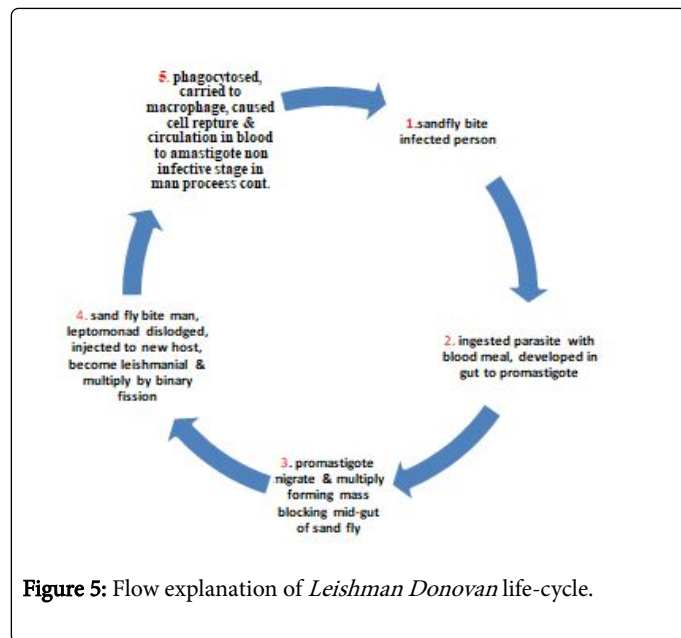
5. phagocytosed, carried to macrophage, caused cell repture & circulation in blood to amastigote non infective stage in man processs cont.

1.sandfly bite infected person

2. ingested parasite with blood meal, developed in gut to promastigote

3. promastigote nigrate & multiply forming mass blocking mid-gut of sand fly

4. sand fly bite man, leptomonad dislodged, injected to new host, become leishmanial & multiply by binary fission

Figure 5: Flow explanation of Leishman Donovan life-cycle.